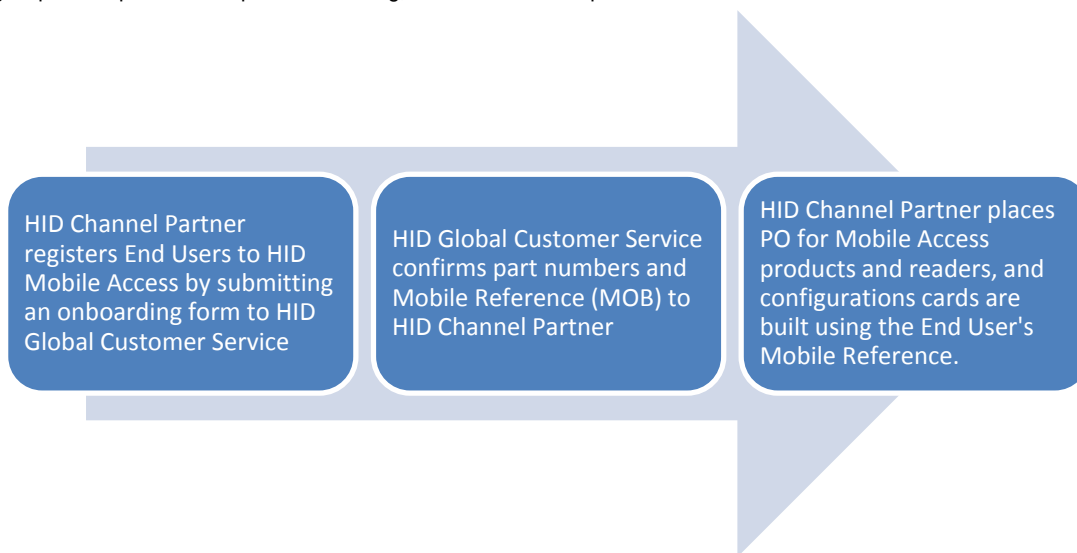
HID Channel Partner registers End Users to HID Mobile Access by submitting an onboarding form to HID Global Customer Service

HID Global Customer Service confirms part numbers and Mobile Reference (MOB) to HID Channel Partner

HID Channel Partner places PO for Mobile Access products and readers, and configurations cards are built using the End User's Mobile Reference.